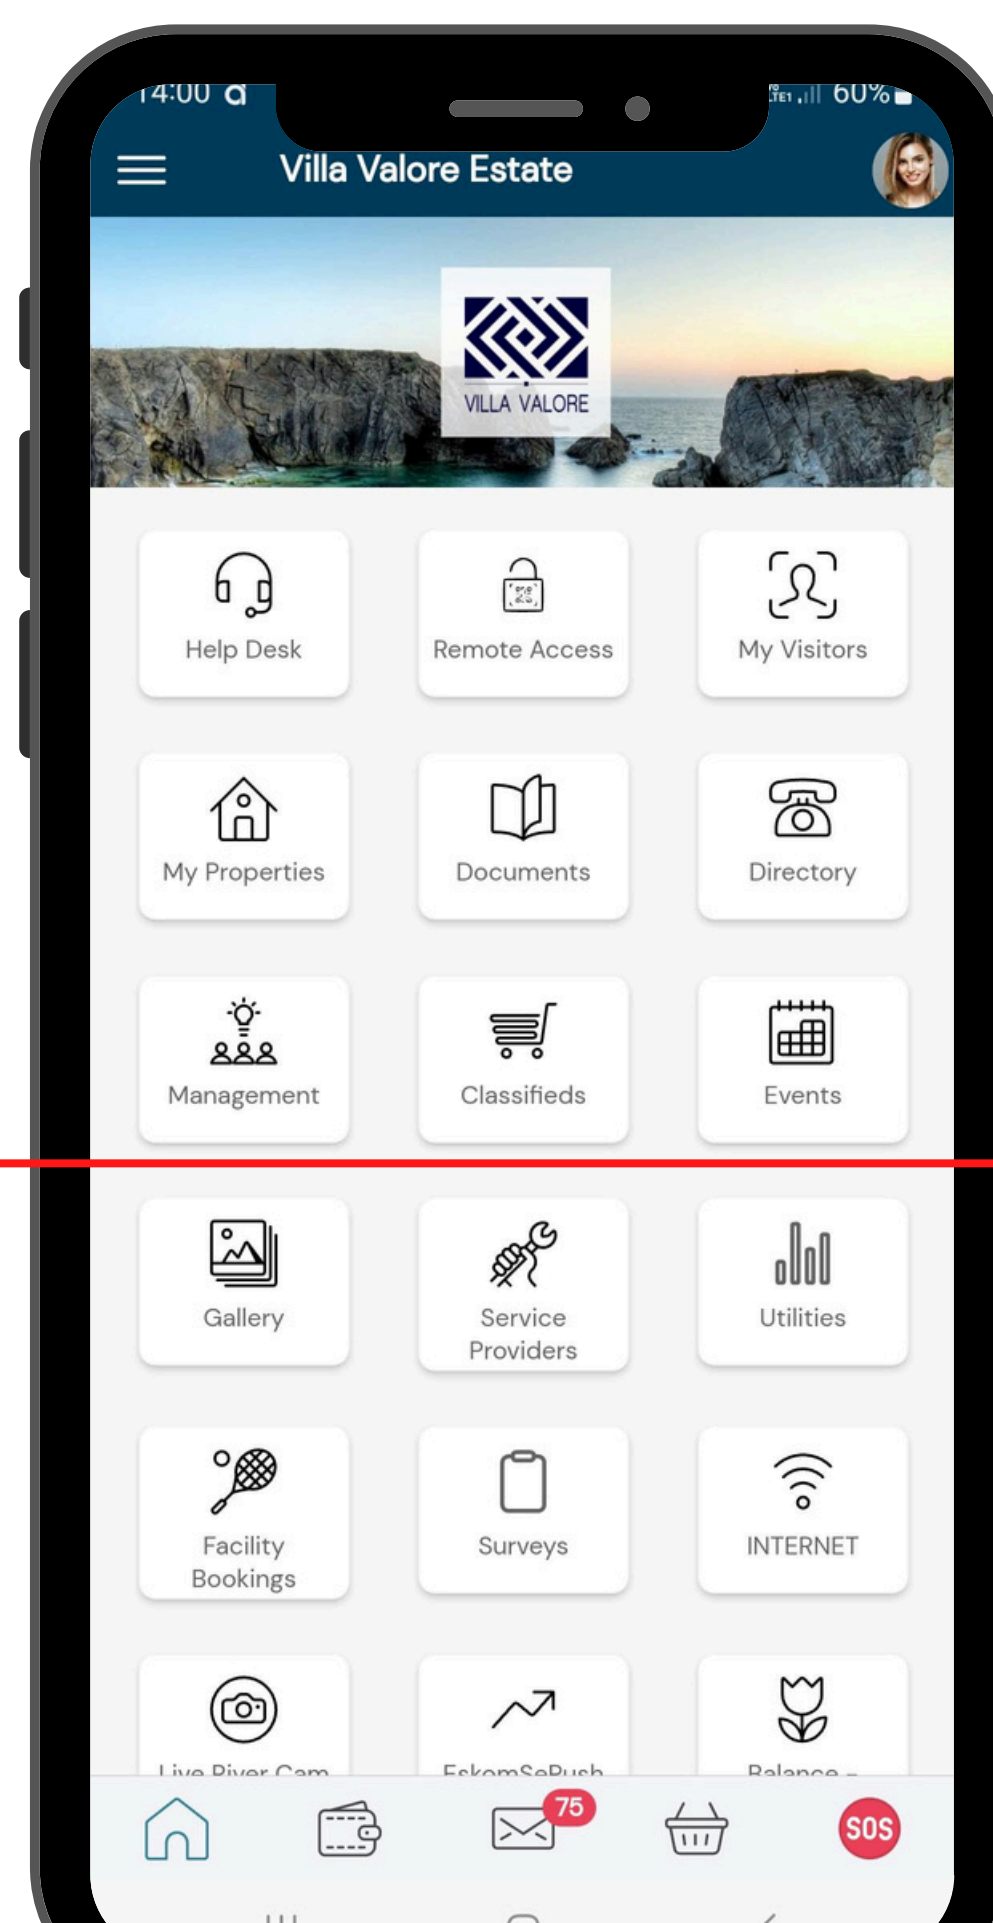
14:00 60%

Villa Valore Estate

VILLA VALORE

Help Desk

Remote Access

My Visitors

My Properties

Documents

Directory

Management

Classifieds

Events

Gallery

Service Providers

Utilities

Facility Bookings

Surveys

INTERNET

Live River Cam

EskomSePush

Balance -

75

SOS